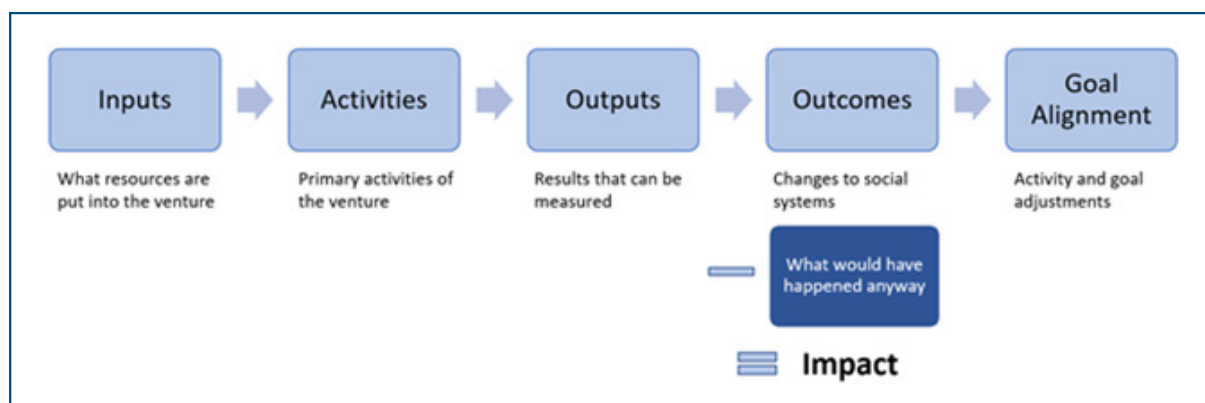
Inputs

What resources are put into the venture

Activities

Primary activities of the venture

Outputs

Results that can be measured

Outcomes

Changes to social systems

Goal Alignment

Activity and goal adjustments

What would have happened anyway

Impact